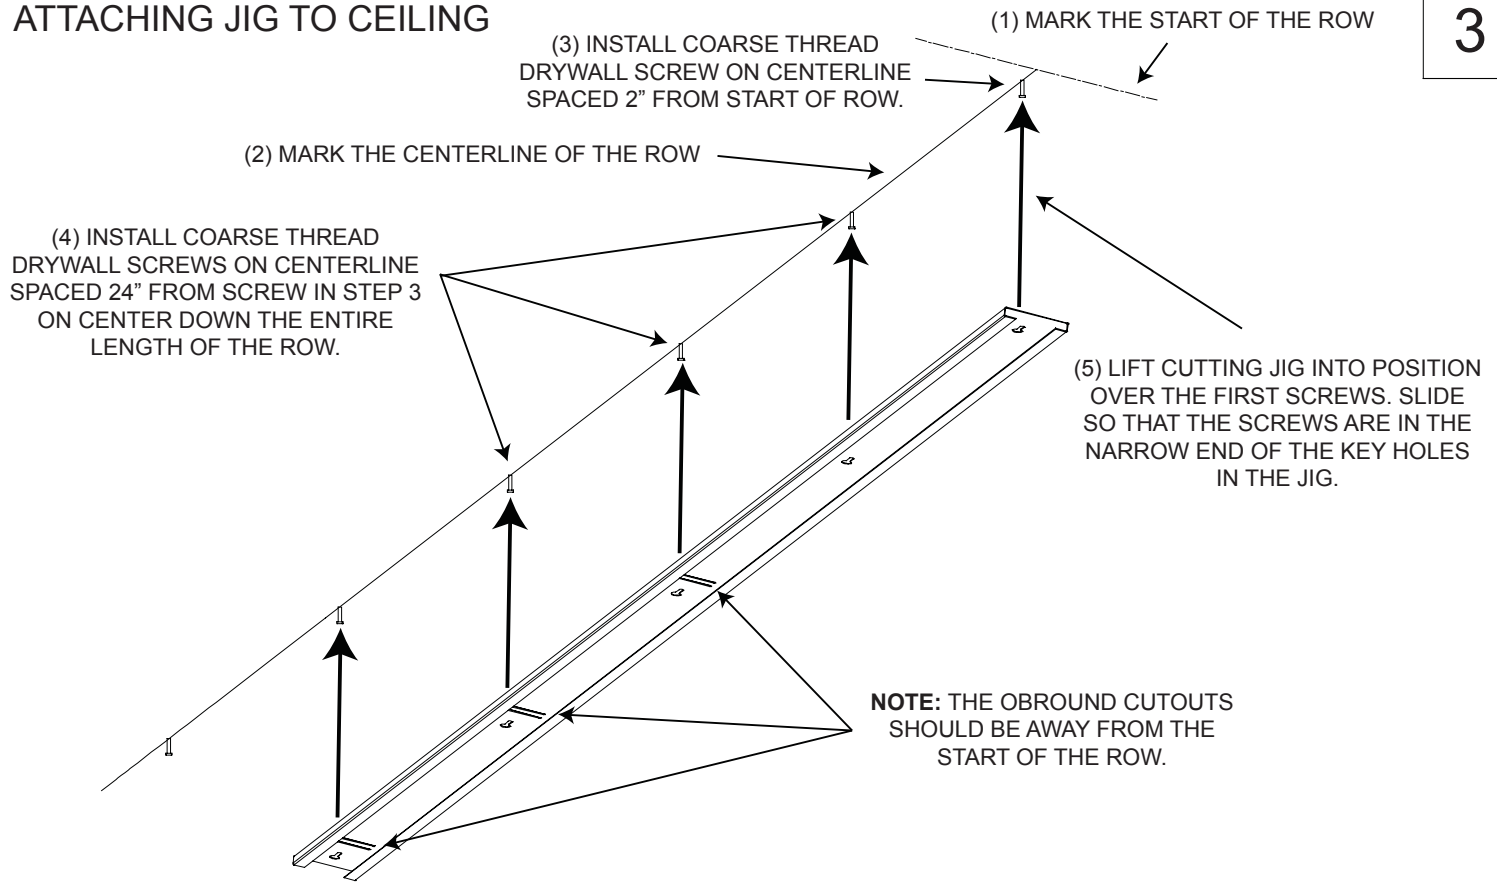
ATTACHING JIG TO CEILING

3

(1) MARK THE START OF THE ROW

(3) INSTALL COARSE THREAD DRYWALL SCREW ON CENTERLINE SPACED 2" FROM START OF ROW.

(2) MARK THE CENTERLINE OF THE ROW

(4) INSTALL COARSE THREAD DRYWALL SCREWS ON CENTERLINE SPACED 24" FROM SCREW IN STEP 3 ON CENTER DOWN THE ENTIRE LENGTH OF THE ROW.

(5) LIFT CUTTING JIG INTO POSITION OVER THE FIRST SCREWS. SLIDE SO THAT THE SCREWS ARE IN THE NARROW END OF THE KEY HOLES IN THE JIG.

**NOTE:** THE OBROUND CUTOUTS SHOULD BE AWAY FROM THE START OF THE ROW.